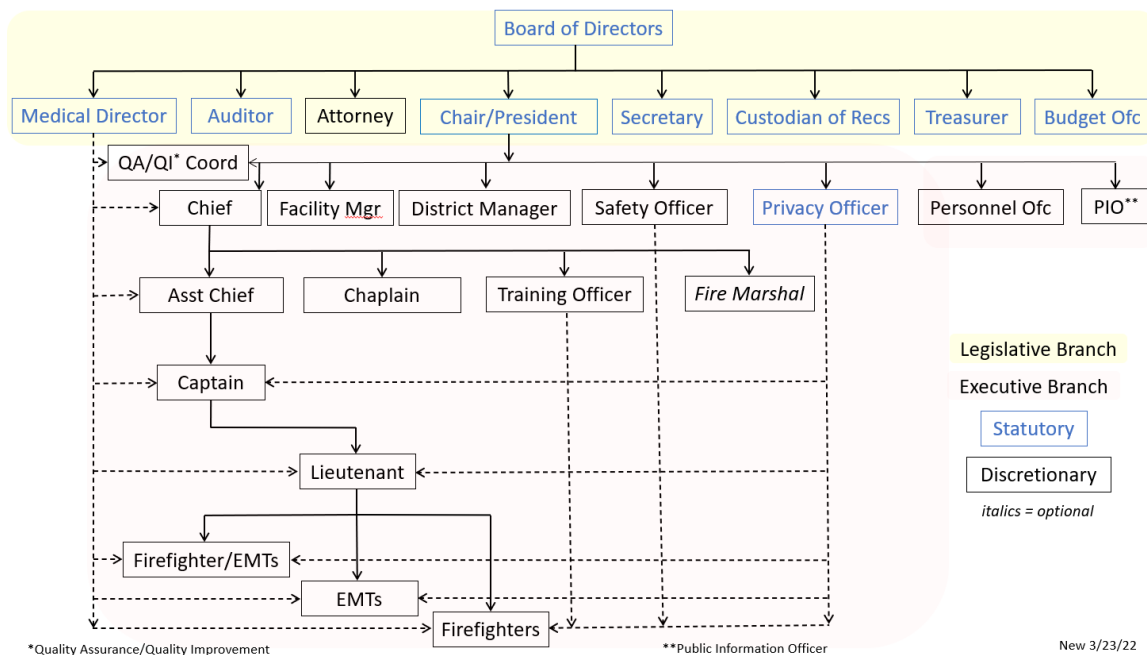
Board of Directors

Medical Director

Auditor

Attorney

Chair/President

Secretary

Custodian of Recs

Treasurer

Budget Ofc

QA/QI* Coord

Chief

Facility Mgr

District Manager

Safety Officer

Privacy Officer

Personnel Ofc

PIO**

Asst Chief

Chaplain

Training Officer

*Fire Marshal*

Captain

Lieutenant

Firefighter/EMTs

EMTs

Firefighters

Legislative Branch

Executive Branch

Statutory

Discretionary

*italics = optional*

*Quality Assurance/Quality Improvement

**Public Information Officer

New 3/23/22